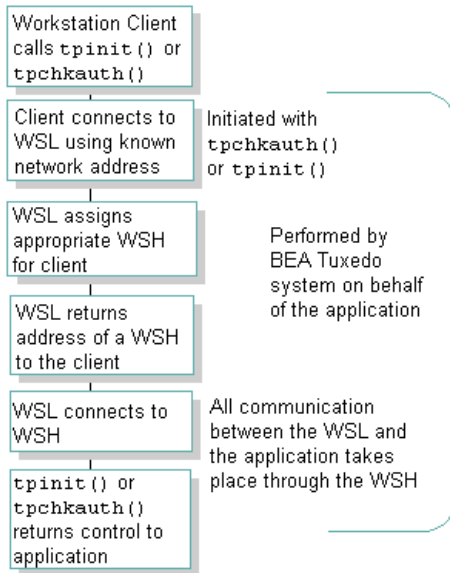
Workstation Client calls tpinit() or tpchkauth()

Client connects to WSL using known network address

Initiated with tpchkauth() or tpinit()

WSL assigns appropriate WSH for client

Performed by BEA Tuxedo system on behalf of the application

WSL returns address of a WSH to the client

WSL connects to WSH

All communication between the WSL and the application takes place through the WSH

tpinit() or tpchkauth() returns control to application